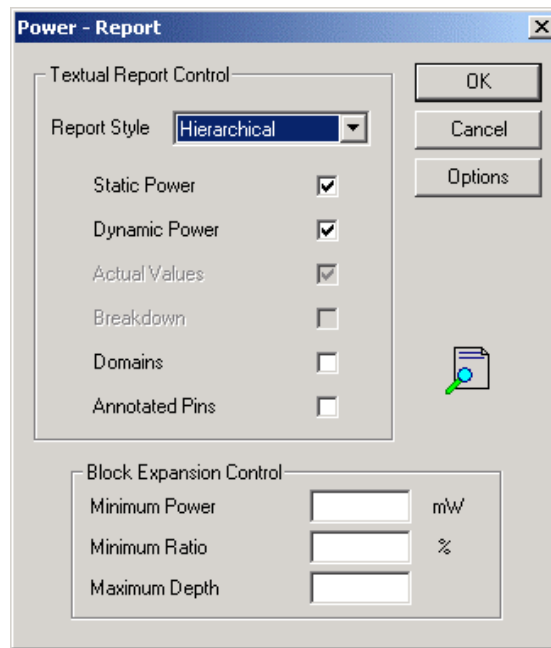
Power - Report

Textual Report Control

Report Style Hierarchical

Static Power

Dynamic Power

Actual Values

Breakdown

Domains

Annotated Pins

OK

Cancel

Options

Block Expansion Control

Minimum Power mW

Minimum Ratio %

Maximum Depth